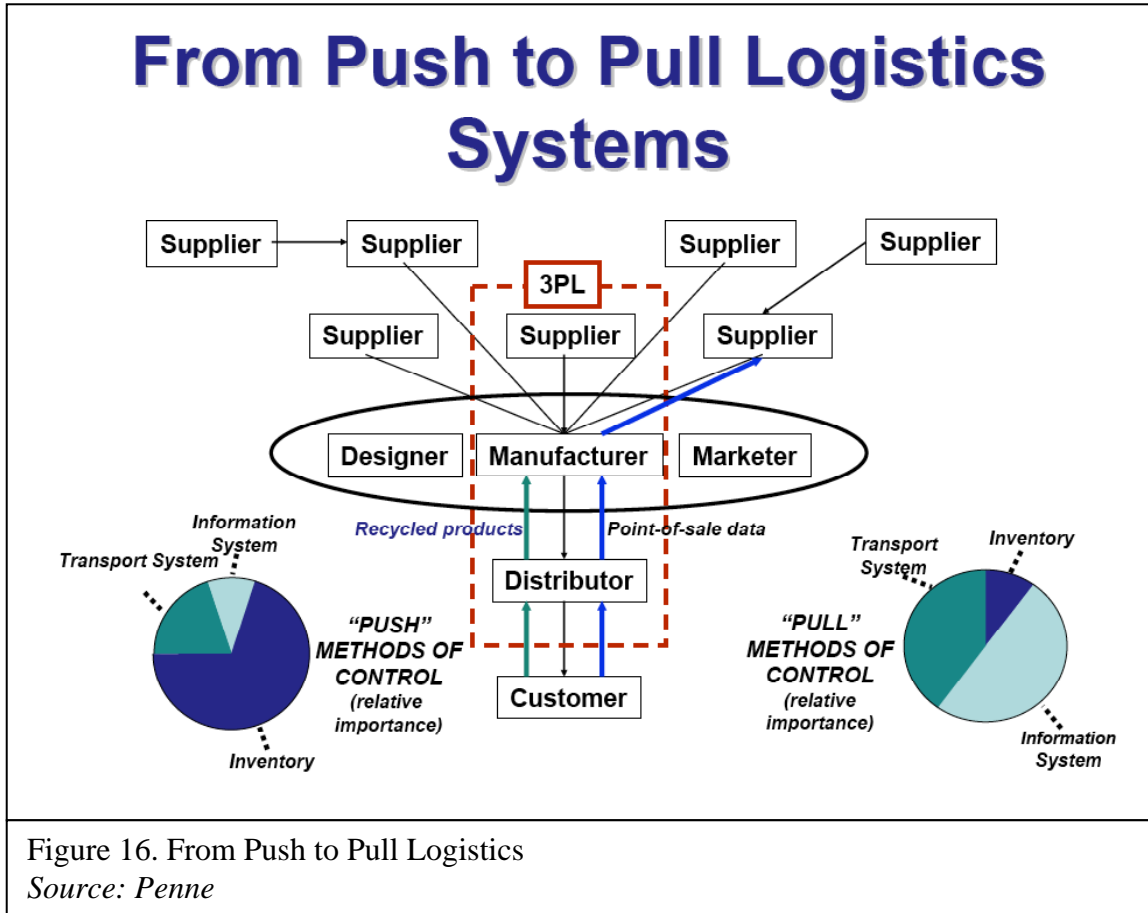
From Push to Pull Logistics Systems

Supplier
Supplier
Supplier
Supplier
3PL
Supplier
Supplier
Supplier
Designer
Manufacturer
Marketer
Recycled products
Point-of-sale data
Distributor
Customer

Information System
Transport System
Inventory
"PUSH" METHODS OF CONTROL (relative importance)

Transport System
Inventory
Information System
"PULL" METHODS OF CONTROL (relative importance)

Figure 16. From Push to Pull Logistics
Source: Penne